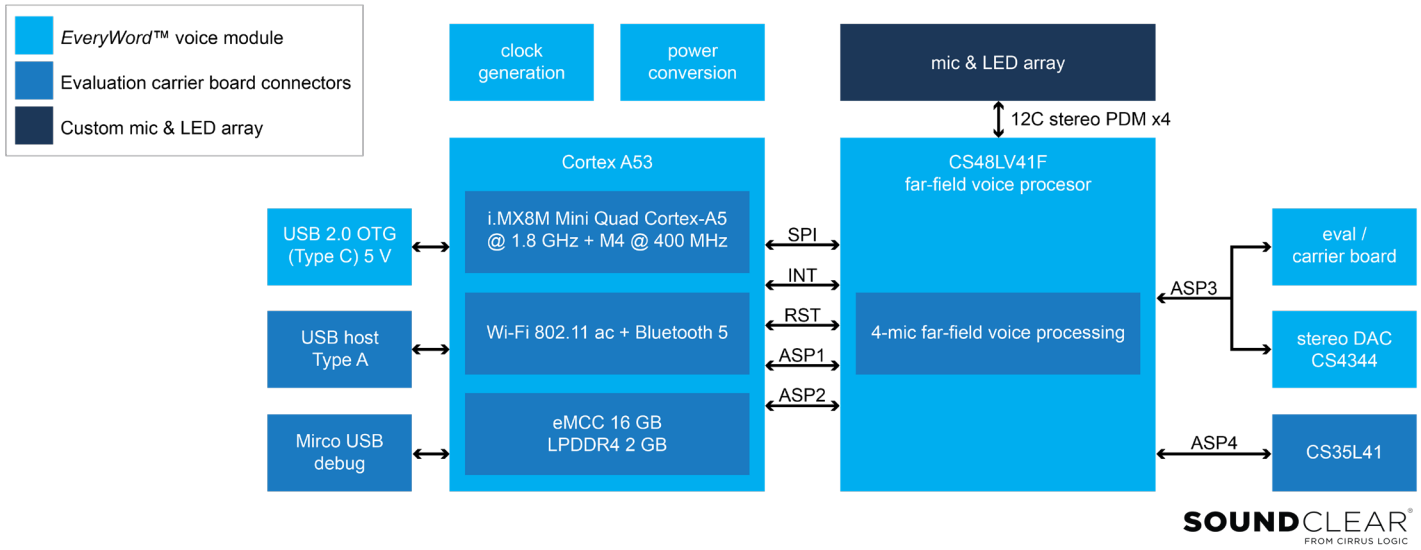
EveryWord™ voice module
Evaluation carrier board connectors
Custom mic & LED array

clock generation

power conversion

mic & LED array

12C stereo PDM x4

Cortex A53

i.MX8M Mini Quad Cortex-A5 @ 1.8 GHz + M4 @ 400 MHz

Wi-Fi 802.11 ac + Bluetooth 5

eMCC 16 GB
LPDDR4 2 GB

CS48LV41F
far-field voice procesor

4-mic far-field voice processing

USB 2.0 OTG (Type C) 5 V

USB host Type A

Mirco USB debug

SPI
INT
RST
ASP1
ASP2

ASP3
ASP4

eval / carrier board

stereo DAC CS4344

CS35L41

SOUNDCLEAR®
FROM CIRRUS LOGIC